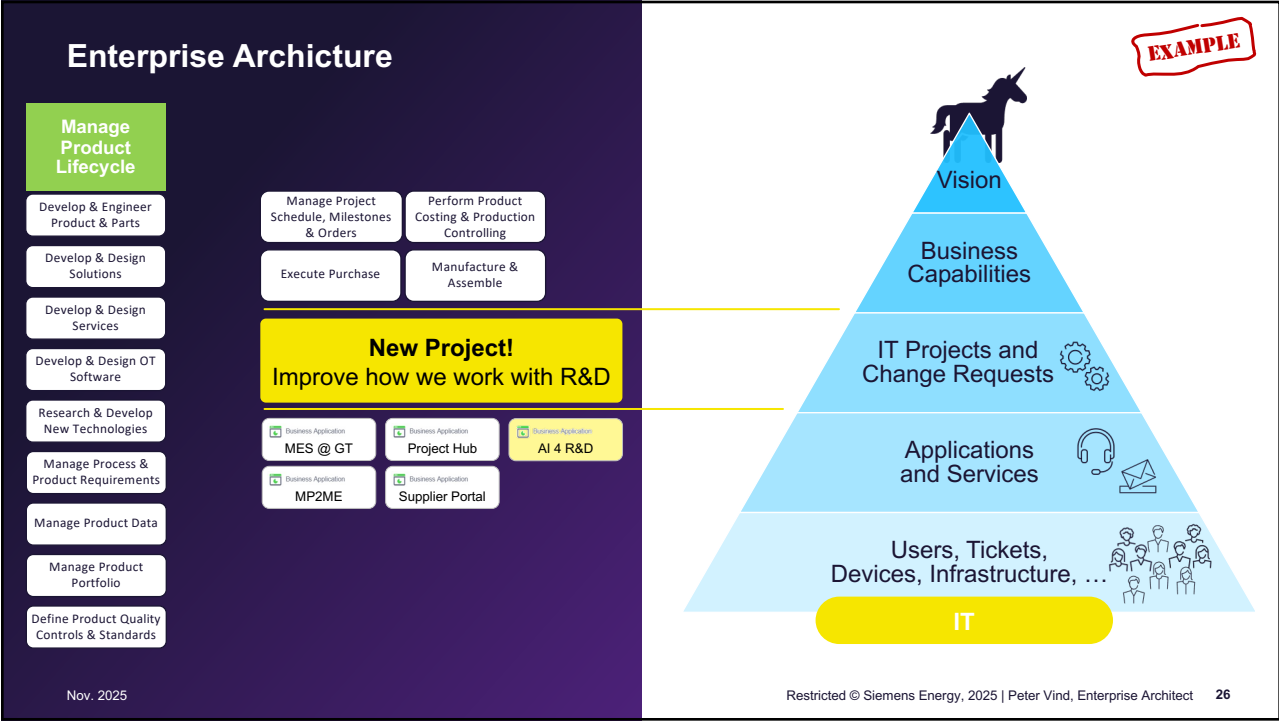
Enterprise Archicture

EXAMPLE

Manage Product Lifecycle

Develop & Engineer Product & Parts

Develop & Design Solutions

Develop & Design Services

Develop & Design OT Software

Research & Develop New Technologies

Manage Process & Product Requirements

Manage Product Data

Manage Product Portfolio

Define Product Quality Controls & Standards

Manage Project Schedule, Milestones & Orders

Perform Product Costing & Production Controlling

Execute Purchase

Manufacture & Assemble

New Project!
Improve how we work with R&D

Business Application
MES @ GT

Business Application
Project Hub

Business Application
AI 4 R&D

Business Application
MP2ME

Business Application
Supplier Portal

Vision

Business Capabilities

IT Projects and Change Requests

Applications and Services

Users, Tickets, Devices, Infrastructure, …

IT

Nov. 2025

Restricted © Siemens Energy, 2025 | Peter Vind, Enterprise Architect 26